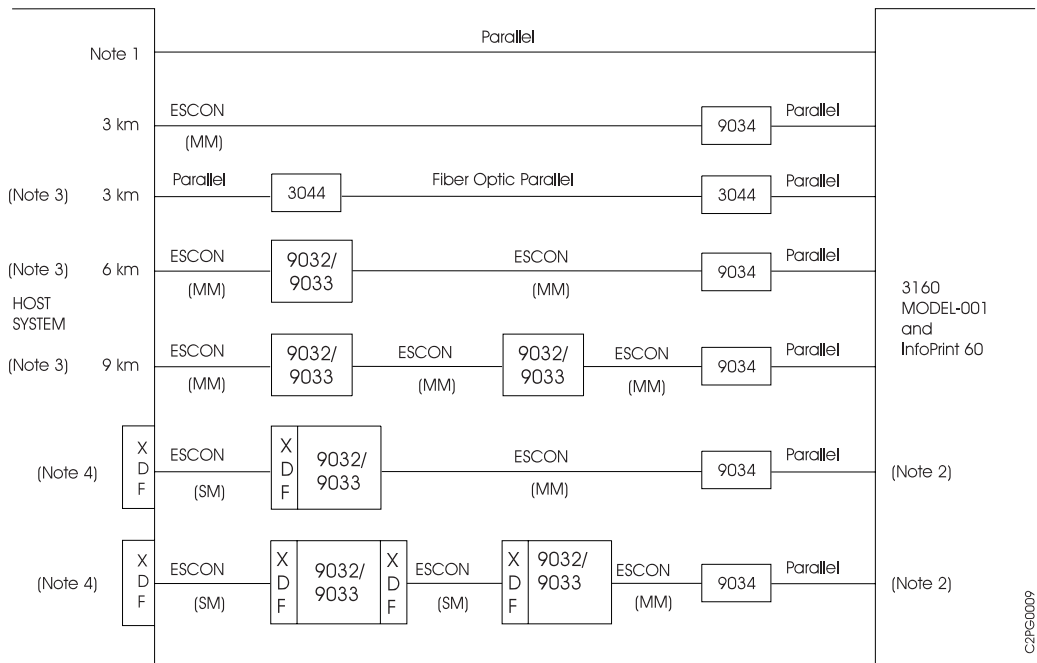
Note 1

Parallel

3 km

ESCON

(MM)

9034

Parallel

(Note 3) 3 km

Parallel

3044

Fiber Optic Parallel

3044

Parallel

(Note 3) 6 km

ESCON

(MM)

9032/ 9033

ESCON

(MM)

9034

Parallel

HOST SYSTEM

3160 MODEL-001 and InfoPrint 60

(Note 3) 9 km

ESCON

(MM)

9032/ 9033

ESCON

(MM)

9032/ 9033

ESCON

(MM)

9034

Parallel

(Note 4)

X D F

ESCON

(SM)

X D F

9032/ 9033

ESCON

(MM)

9034

Parallel

(Note 2)

(Note 4)

X D F

ESCON

(SM)

X D F

9032/ 9033

X D F

ESCON

(SM)

X D F

9032/ 9033

ESCON

(MM)

9034

Parallel

(Note 2)

C2PG0009